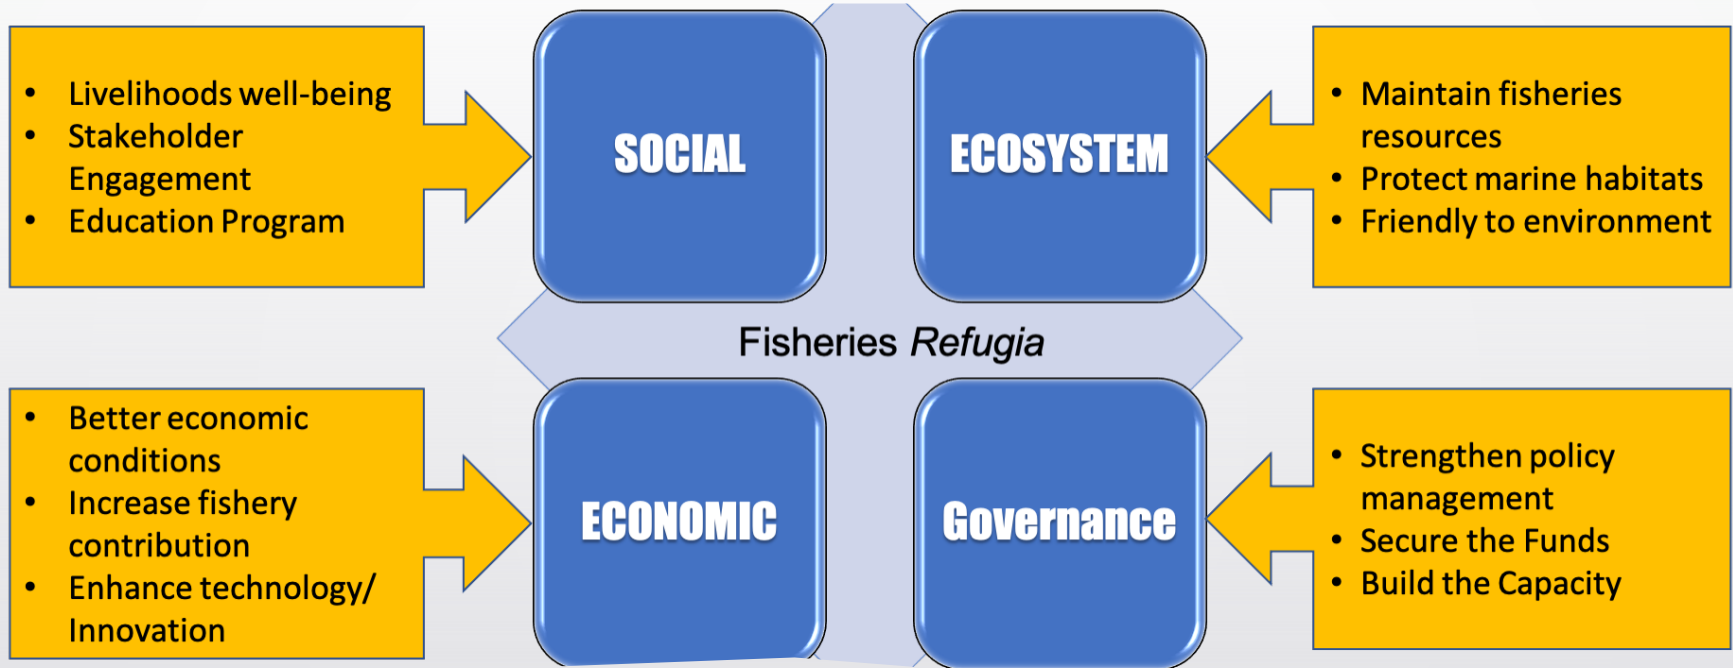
- Livelihoods well-being
- Stakeholder Engagement
- Education Program

SOCIAL

ECOSYSTEM

- Maintain fisheries resources
- Protect marine habitats
- Friendly to environment

Fisheries *Refugia*

- Better economic conditions
- Increase fishery contribution
- Enhance technology/ Innovation

ECONOMIC

Governance

- Strengthen policy management
- Secure the Funds
- Build the Capacity